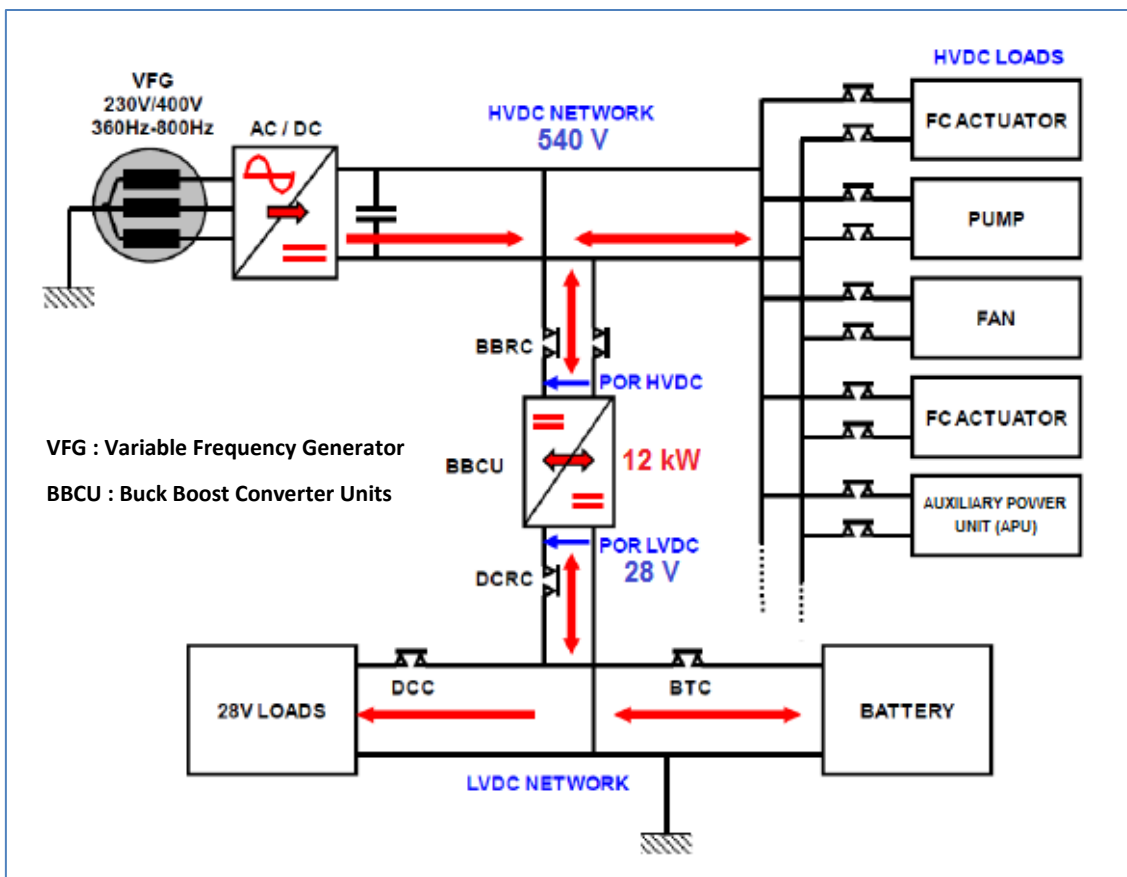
VFG
230V/400V
360Hz-800Hz

AC / DC

HVDC NETWORK
540 V

HVDC LOADS

FC ACTUATOR

PUMP

FAN

FC ACTUATOR

AUXILIARY POWER UNIT (APU)

BBRC

POR HVDC

VFG : Variable Frequency Generator

BBCU : Buck Boost Converter Units

BBCU

12 kW

POR LVDC
28 V

DCRC

28V LOADS

DCC

BTC

BATTERY

LVDC NETWORK